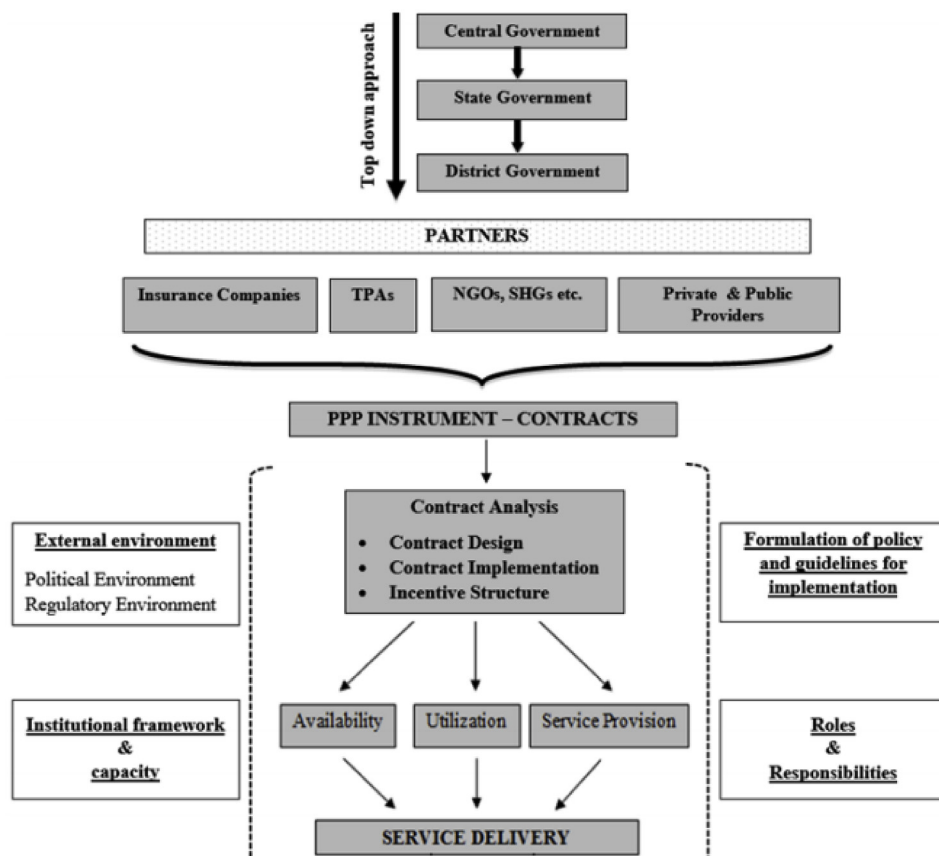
Top down approach

Central Government

State Government

District Government

PARTNERS

Insurance Companies

TPAs

NGOs, SHGs etc.

Private & Public Providers

PPP INSTRUMENT – CONTRACTS

External environment
Political Environment
Regulatory Environment

Contract Analysis
• Contract Design
• Contract Implementation
• Incentive Structure

Formulation of policy and guidelines for implementation

Institutional framework & capacity

Availability

Utilization

Service Provision

Roles & Responsibilities

SERVICE DELIVERY